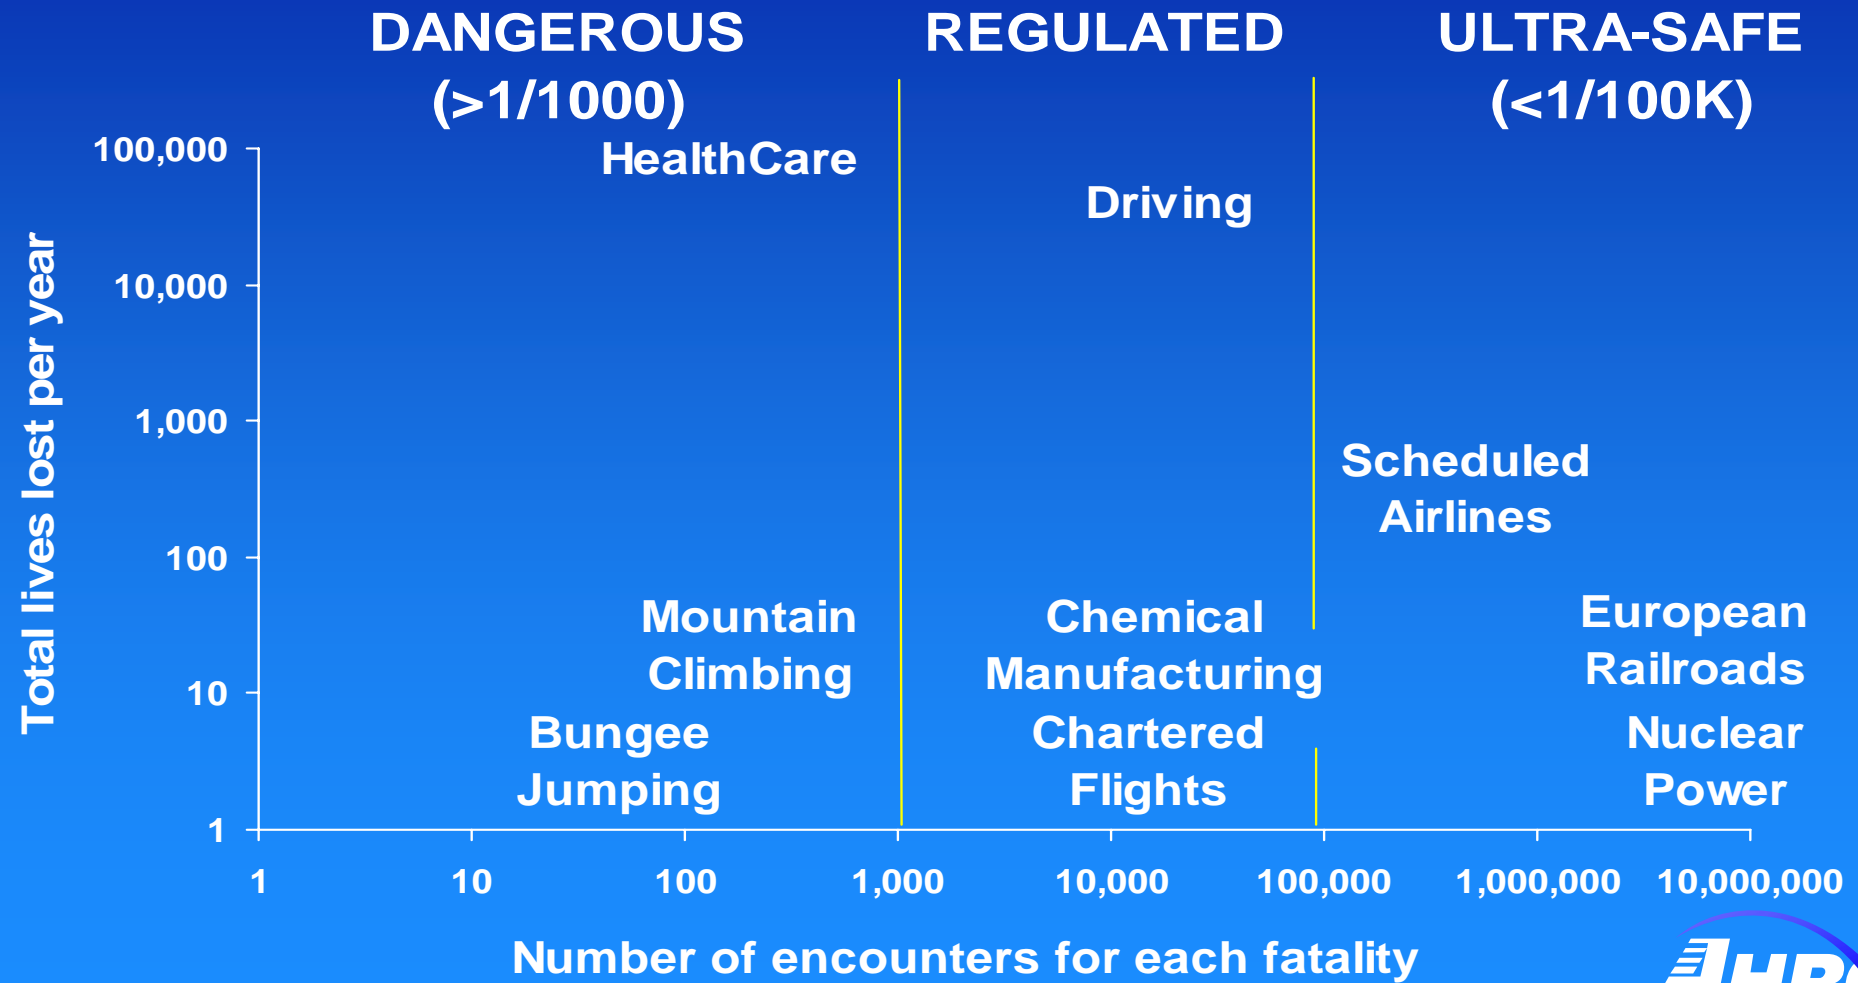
DANGEROUS (>1/1000)

REGULATED

ULTRA-SAFE (<1/100K)

Total lives lost per year

100,000
10,000
1,000
100
10
1

HealthCare

Driving

Scheduled Airlines

Mountain Climbing

Chemical Manufacturing

European Railroads

Bungee Jumping

Chartered Flights

Nuclear Power

1
10
100
1,000
10,000
100,000
1,000,000
10,000,000

Number of encounters for each fatality

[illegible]